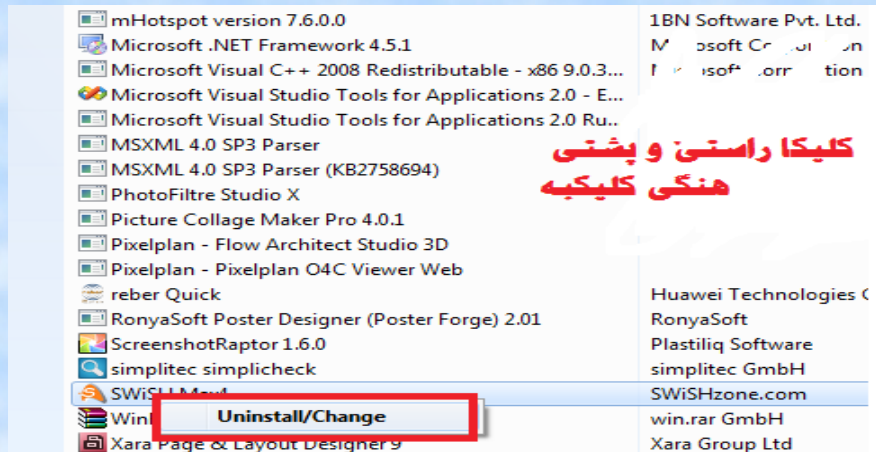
mHotspot version 7.6.0.0
1BN Software Pvt. Ltd.
Microsoft .NET Framework 4.5.1
M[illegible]osoft Co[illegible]on
Microsoft Visual C++ 2008 Redistributable - x86 9.0.3...
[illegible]osoft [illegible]orp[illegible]tion
Microsoft Visual Studio Tools for Applications 2.0 - E...
Microsoft Visual Studio Tools for Applications 2.0 Ru...
MSXML 4.0 SP3 Parser
MSXML 4.0 SP3 Parser (KB2758694)
PhotoFiltre Studio X
Picture Collage Maker Pro 4.0.1
Pixelplan - Flow Architect Studio 3D
Pixelplan - Pixelplan O4C Viewer Web
reber Quick
Huawei Technologies C
RonyaSoft Poster Designer (Poster Forge) 2.01
RonyaSoft
ScreenshotRaptor 1.6.0
Plastiliq Software
simplitec simplicheck
simplitec GmbH
SWiSH Max4
SWiSHzone.com
Win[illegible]
Uninstall/Change
win.rar GmbH
Xara Page & Layout Designer 9
Xara Group Ltd

کلیکا راستی و پشتی
هنگی کلیکبه